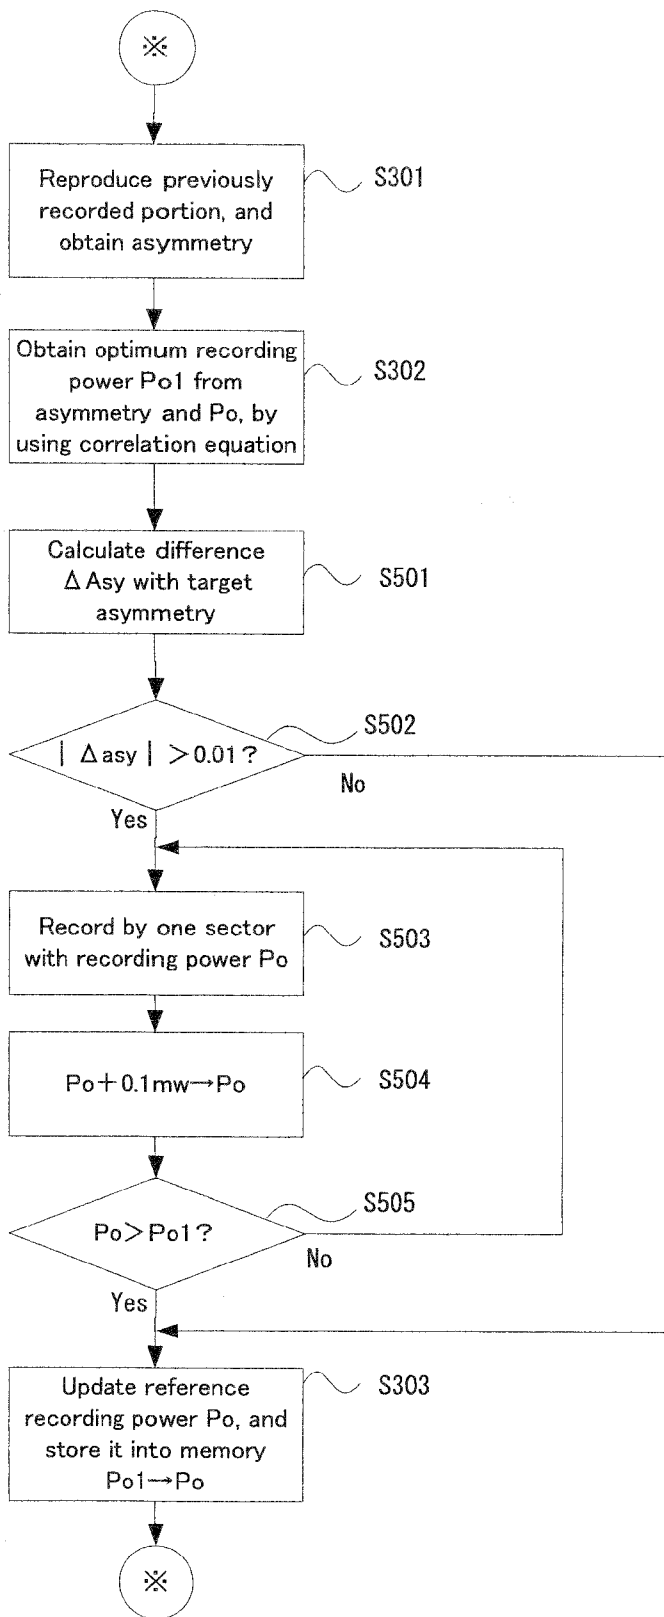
※

Reproduce previously recorded portion, and obtain asymmetry

S301

Obtain optimum recording power Po1 from asymmetry and Po, by using correlation equation

S302

Calculate difference ΔAsy with target asymmetry

S501

$|\Delta asy| > 0.01$?

S502

No

Yes

Record by one sector with recording power Po

S503

Po＋0.1mw→Po

S504

Po＞Po1？

S505

No

Yes

Update reference recording power Po, and store it into memory Po1→Po

S303

※